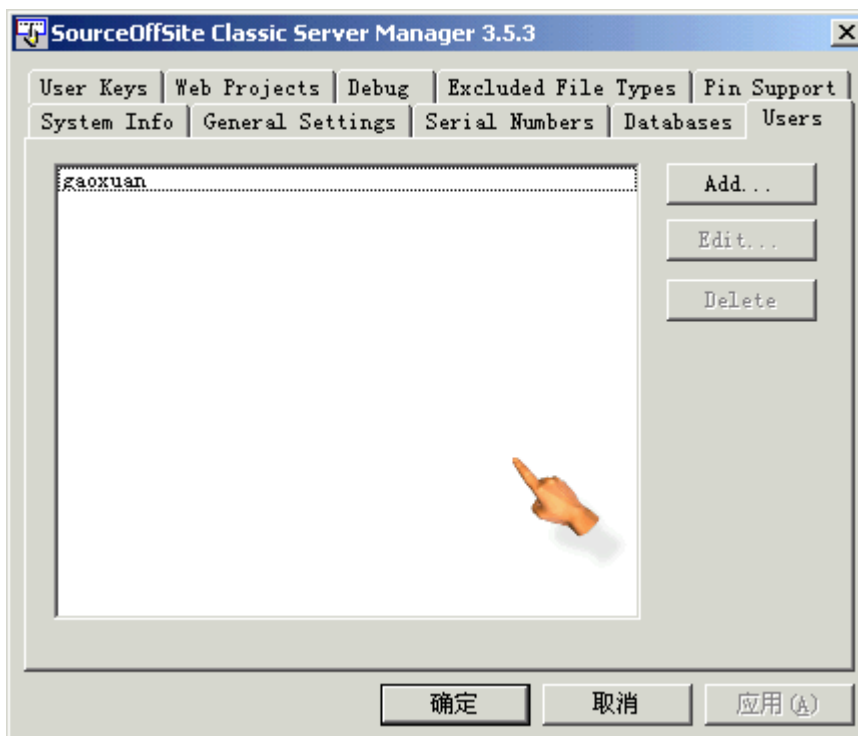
SourceOffSite Classic Server Manager 3.5.3

User Keys | Web Projects | Debug | Excluded File Types | Pin Support
System Info | General Settings | Serial Numbers | Databases | Users

gaoxuan

Add...
Edit...
Delete

确定 取消 应用(A)